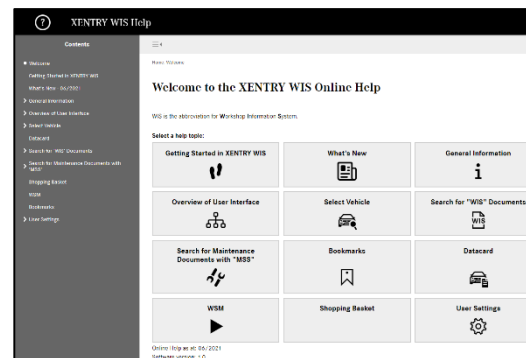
XENTRY WIS Help

Contents

Welcome
Getting Started in XENTRY WIS
What's New - 06/2021
General Information
Overview of User Interface
Select Vehicle
Datacard
Search for "WIS" Documents
Search for Maintenance Documents with "MSS"
Shopping Basket
WSM
Bookmarks
User Settings

Home Welcome

Welcome to the XENTRY WIS Online Help

WIS is the abbreviation for Workshop Information System.

Select a help topic:

| Getting Started in XENTRY WIS | What's New | General Information |
|---|---|---|
| Overview of User Interface | Select Vehicle | Search for "WIS" Documents |
| Search for Maintenance Documents with "MSS" | Bookmarks | Datacard |
| WSM | Shopping Basket | User Settings |

WIS

Online Help as at: 06/2021
Software version: 1.0